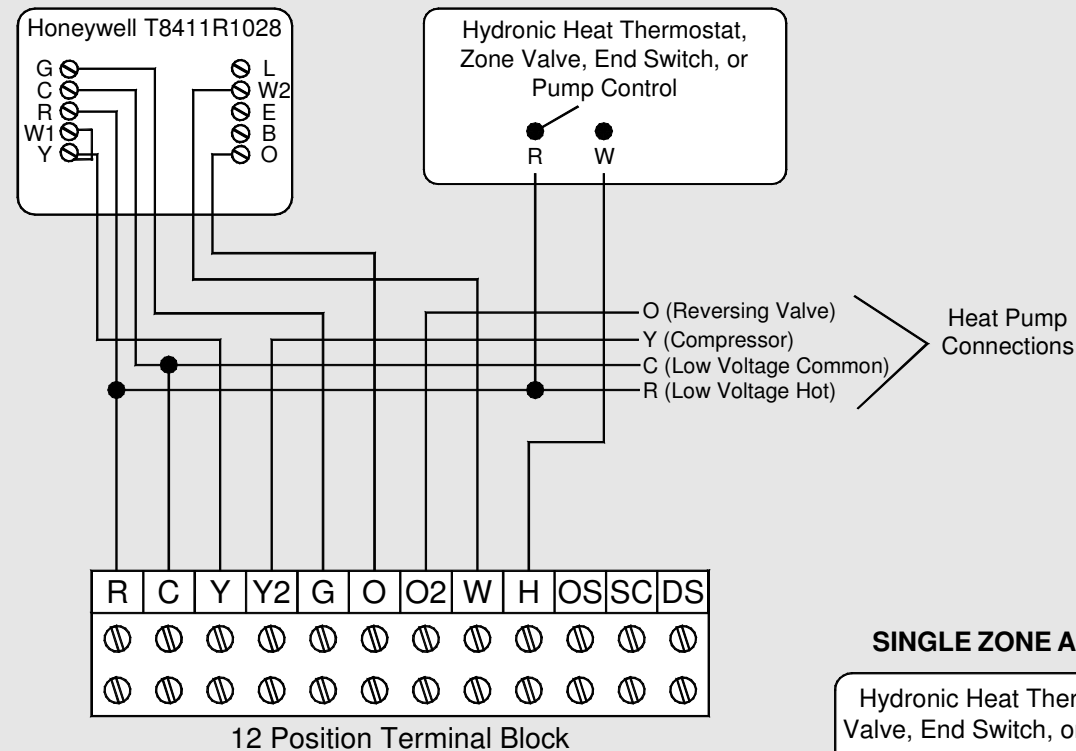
Honeywell T8411R1028

G
C
R
W1
Y

L
W2
E
B
O

Hydronic Heat Thermostat, Zone Valve, End Switch, or Pump Control

R
W

O (Reversing Valve)
Y (Compressor)
C (Low Voltage Common)
R (Low Voltage Hot)

Heat Pump Connections

| R | C | Y | Y2 | G | O | O2 | W | H | OS | SC | DS |
|---|---|---|---|---|---|---|---|---|---|---|---|

12 Position Terminal Block

SINGLE ZONE A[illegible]

Hydronic Heat Ther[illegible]
Valve, End Switch, o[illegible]